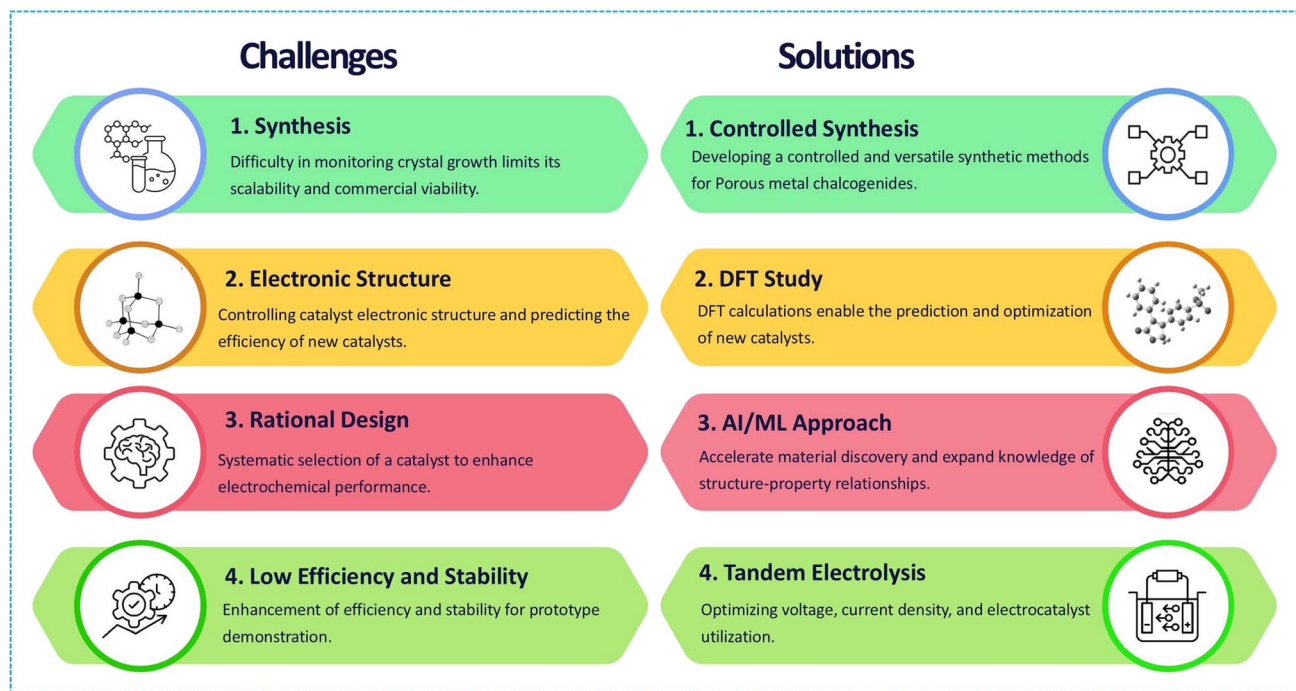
Challenges

1. Synthesis
Difficulty in monitoring crystal growth limits its scalability and commercial viability.

2. Electronic Structure
Controlling catalyst electronic structure and predicting the efficiency of new catalysts.

3. Rational Design
Systematic selection of a catalyst to enhance electrochemical performance.

4. Low Efficiency and Stability
Enhancement of efficiency and stability for prototype demonstration.

Solutions

1. Controlled Synthesis
Developing a controlled and versatile synthetic methods for Porous metal chalcogenides.

2. DFT Study
DFT calculations enable the prediction and optimization of new catalysts.

3. AI/ML Approach
Accelerate material discovery and expand knowledge of structure-property relationships.

4. Tandem Electrolysis
Optimizing voltage, current density, and electrocatalyst utilization.